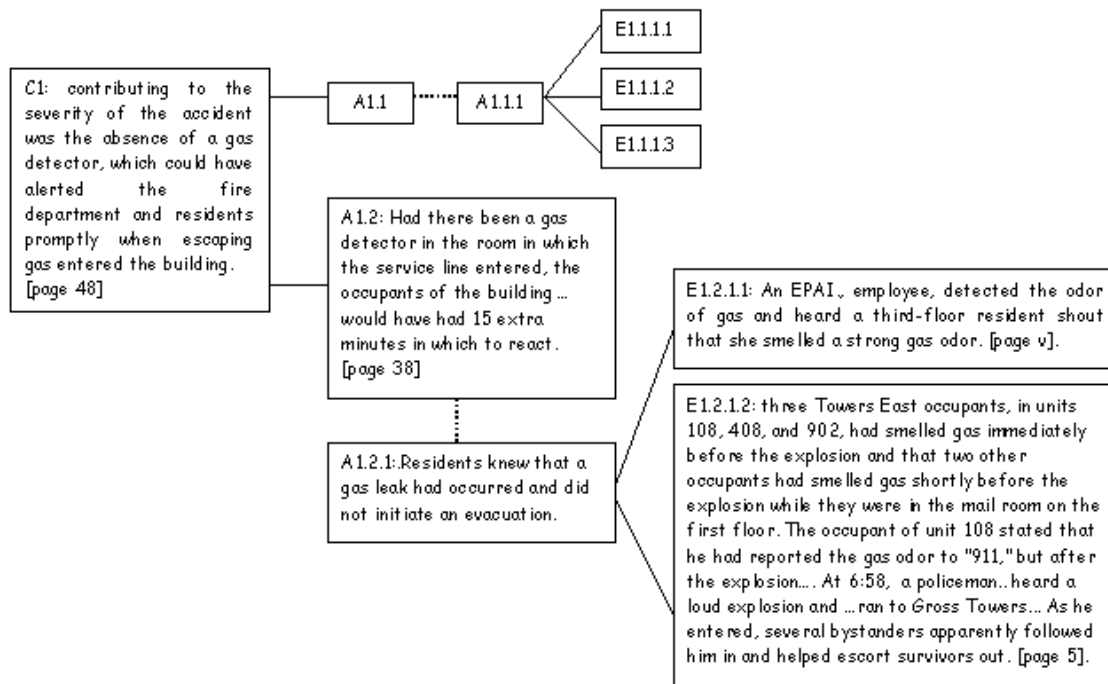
C1: contributing to the severity of the accident was the absence of a gas detector, which could have alerted the fire department and residents promptly when escaping gas entered the building. [page 48]

A1.1

A1.1.1

E1.1.1.1

E1.1.1.2

E1.1.1.3

A1.2: Had there been a gas detector in the room in which the service line entered, the occupants of the building ... would have had 15 extra minutes in which to react. [page 38]

A1.2.1:.Residents knew that a gas leak had occurred and did not initiate an evacuation.

E1.2.1.1: An EPAI., employee, detected the odor of gas and heard a third-floor resident shout that she smelled a strong gas odor. [page v].

E1.2.1.2: three Towers East occupants, in units 108, 408, and 902, had smelled gas immediately before the explosion and that two other occupants had smelled gas shortly before the explosion while they were in the mail room on the first floor. The occupant of unit 108 stated that he had reported the gas odor to "911," but after the explosion.... At 6:58, a policeman..heard a loud explosion and ... ran to Gross Towers... As he entered, several bystanders apparently followed him in and helped escort survivors out. [page 5].